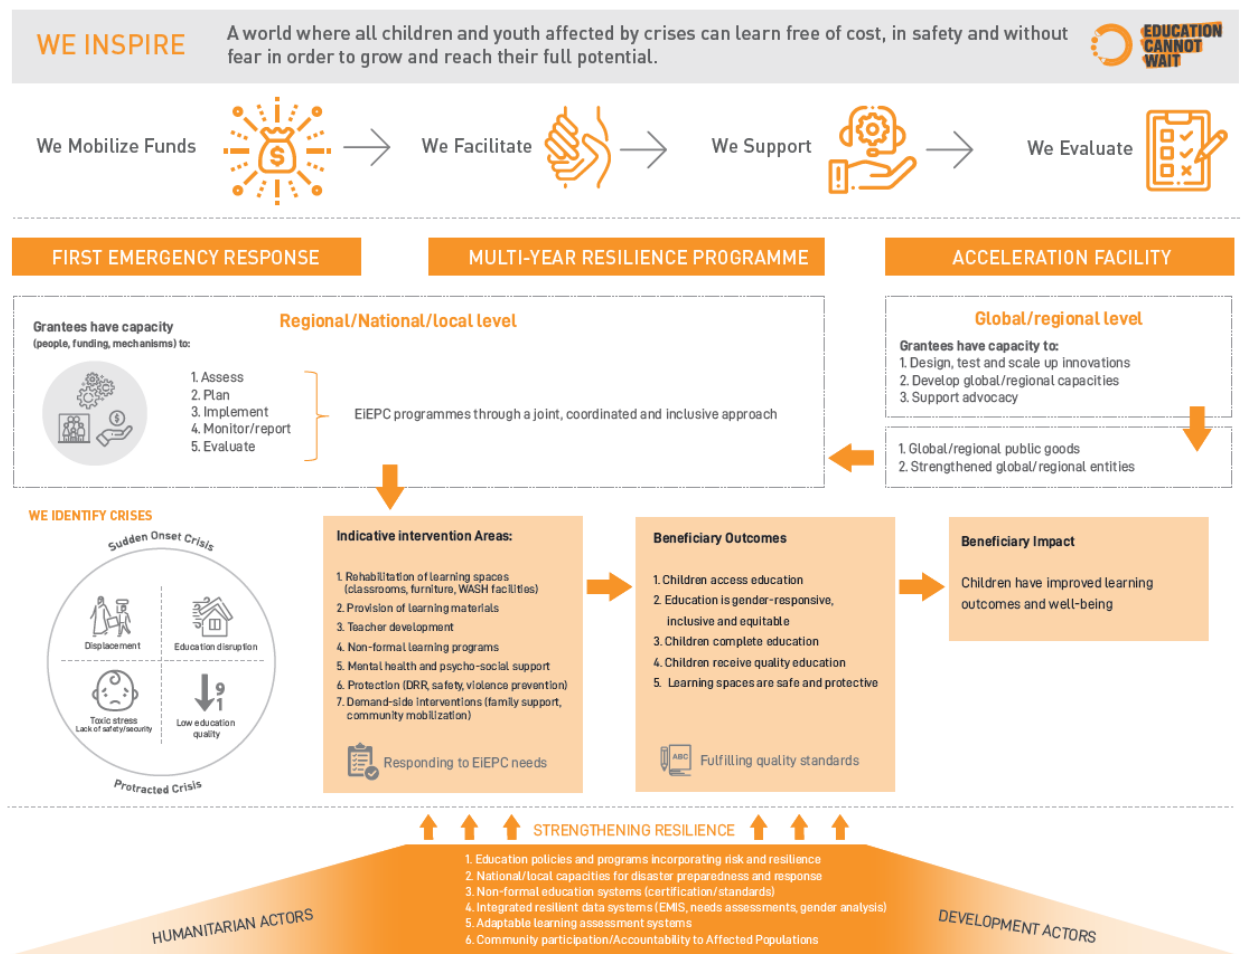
WE INSPIRE

A world where all children and youth affected by crises can learn free of cost, in safety and without fear in order to grow and reach their full potential.

EDUCATION CANNOT WAIT

We Mobilize Funds

We Facilitate

We Support

We Evaluate

FIRST EMERGENCY RESPONSE

MULTI-YEAR RESILIENCE PROGRAMME

ACCELERATION FACILITY

Grantees have capacity (people, funding, mechanisms) to:

Regional/National/local level

1. Assess
2. Plan
3. Implement
4. Monitor/report
5. Evaluate

EiEPC programmes through a joint, coordinated and inclusive approach

Global/regional level

Grantees have capacity to:
1. Design, test and scale up innovations
2. Develop global/regional capacities
3. Support advocacy

1. Global/regional public goods
2. Strengthened global/regional entities

WE IDENTIFY CRISES

Sudden Onset Crisis

Displacement

Education disruption

Toxic stress Lack of safety/security

Low education quality

Protracted Crisis

Indicative intervention Areas:

1. Rehabilitation of learning spaces (classrooms, furniture, WASH facilities)
2. Provision of learning materials
3. Teacher development
4. Non-formal learning programs
5. Mental health and psycho-social support
6. Protection (DRR, safety, violence prevention)
7. Demand-side interventions (family support, community mobilization)

Responding to EiEPC needs

Beneficiary Outcomes

1. Children access education
2. Education is gender-responsive, inclusive and equitable
3. Children complete education
4. Children receive quality education
5. Learning spaces are safe and protective

Fulfilling quality standards

Beneficiary Impact

Children have improved learning outcomes and well-being

STRENGTHENING RESILIENCE

1. Education policies and programs incorporating risk and resilience
2. National/local capacities for disaster preparedness and response
3. Non-formal education systems (certification/standards)
4. Integrated resilient data systems (EMIS, needs assessments, gender analysis)
5. Adaptable learning assessment systems
6. Community participation/Accountability to Affected Populations

HUMANITARIAN ACTORS

DEVELOPMENT ACTORS